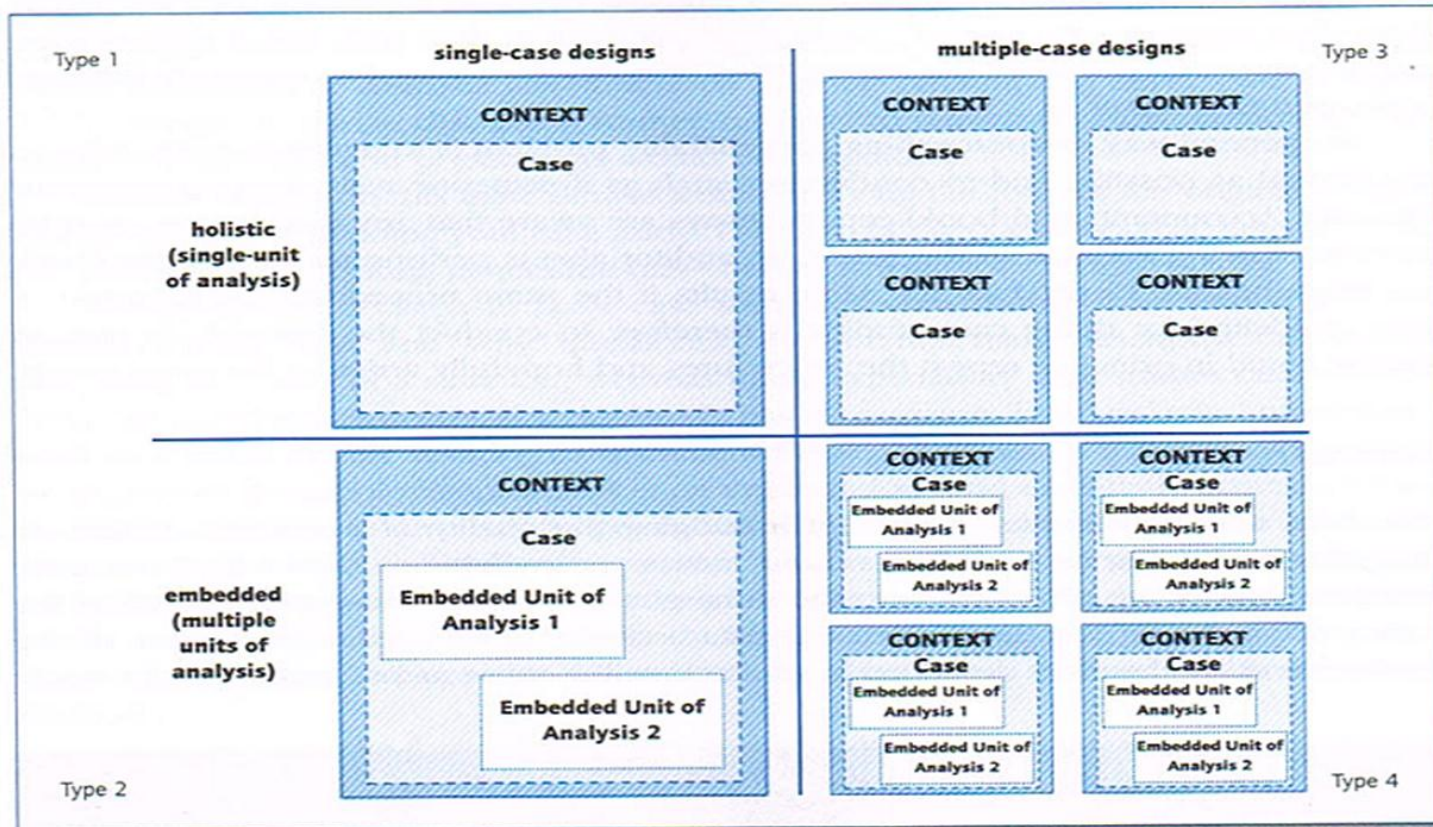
Type 1

single-case designs

multiple-case designs

Type 3

holistic (single-unit of analysis)

CONTEXT

Case

CONTEXT

Case

CONTEXT

Case

CONTEXT

Case

CONTEXT

Case

embedded (multiple units of analysis)

CONTEXT

Case

Embedded Unit of Analysis 1

Embedded Unit of Analysis 2

CONTEXT

Case

Embedded Unit of Analysis 1

Embedded Unit of Analysis 2

CONTEXT

Case

Embedded Unit of Analysis 1

Embedded Unit of Analysis 2

CONTEXT

Case

Embedded Unit of Analysis 1

Embedded Unit of Analysis 2

CONTEXT

Case

Embedded Unit of Analysis 1

Embedded Unit of Analysis 2

Type 2

Type 4